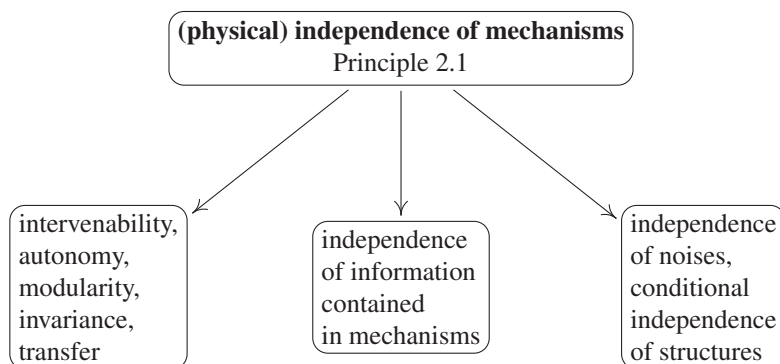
(physical) independence of mechanisms
Principle 2.1

intervenability, autonomy, modularity, invariance, transfer

independence of information contained in mechanisms

independence of noises, conditional independence of structures